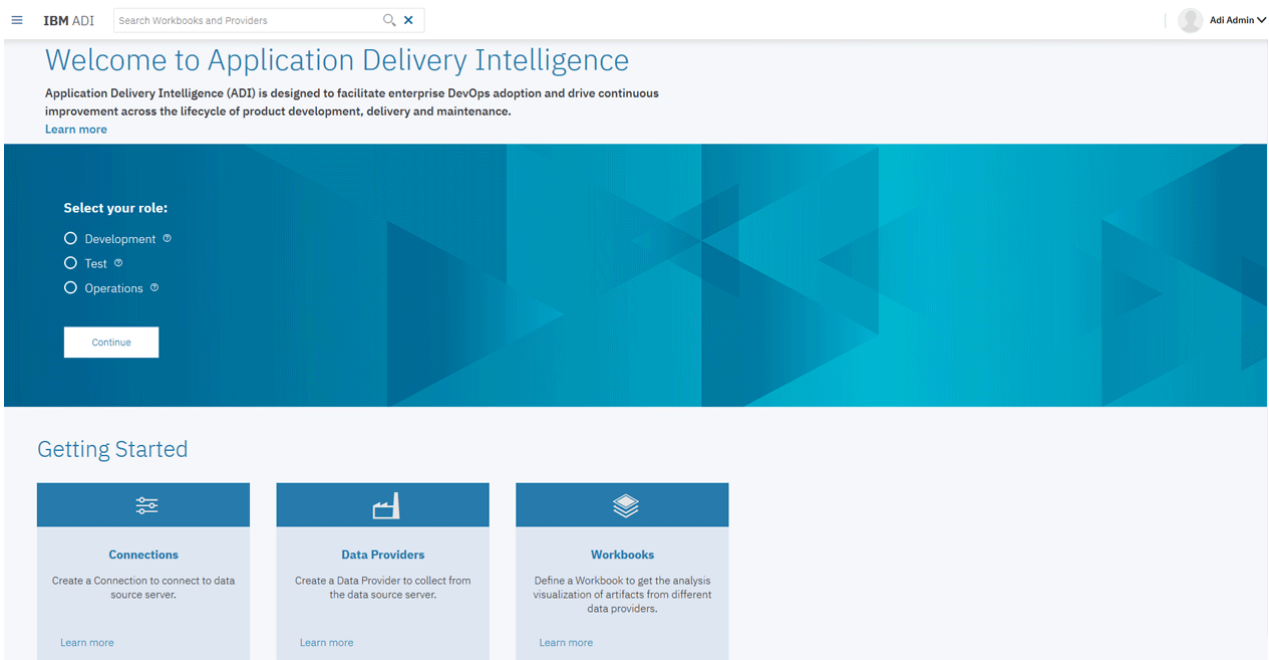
IBM ADI

Search Workbooks and Providers

Adi Admin

Welcome to Application Delivery Intelligence

Application Delivery Intelligence (ADI) is designed to facilitate enterprise DevOps adoption and drive continuous improvement across the lifecycle of product development, delivery and maintenance.

Learn more

Select your role:

Development

Test

Operations

Continue

Getting Started

Connections

Create a Connection to connect to data source server.

Learn more

Data Providers

Create a Data Provider to collect from the data source server.

Learn more

Workbooks

Define a Workbook to get the analysis visualization of artifacts from different data providers.

Learn more